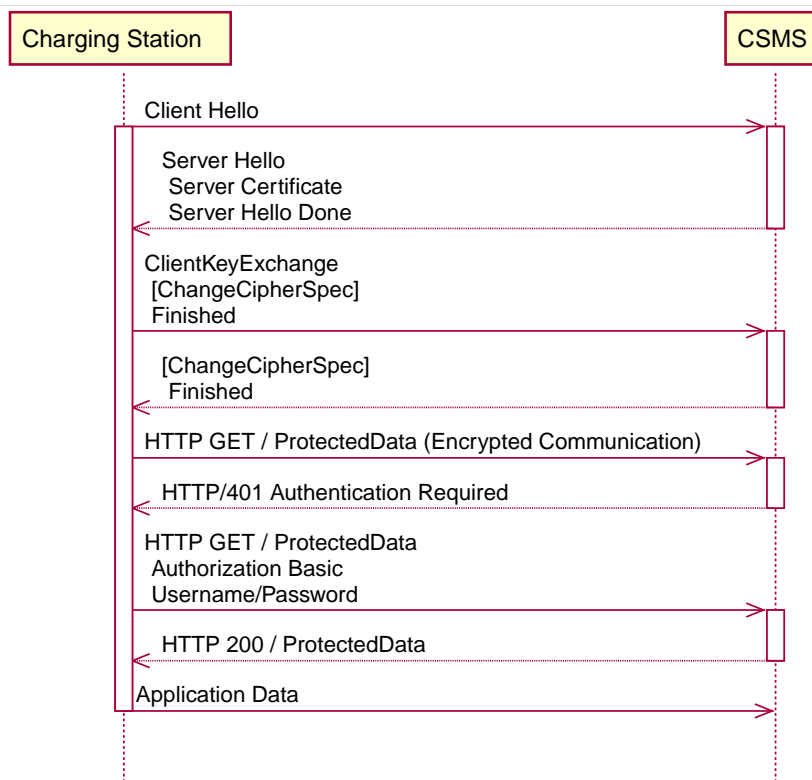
Charging Station

CSMS

Client Hello

Server Hello
Server Certificate
Server Hello Done

ClientKeyExchange
[ChangeCipherSpec]
Finished

[ChangeCipherSpec]
Finished

HTTP GET / ProtectedData (Encrypted Communication)

HTTP/401 Authentication Required

HTTP GET / ProtectedData
Authorization Basic
Username/Password

HTTP 200 / ProtectedData

Application Data